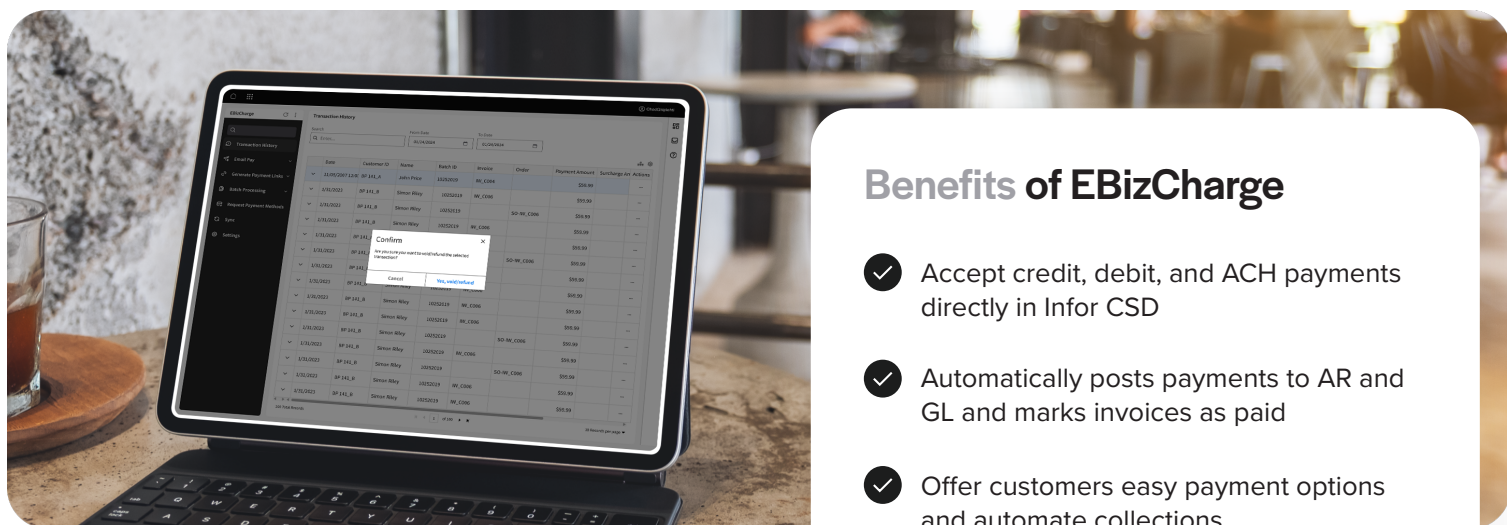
Benefits of EBizCharge

Accept credit, debit, and ACH payments directly in Infor CSD

Automatically posts payments to AR and GL and marks invoices as paid

Offer customers easy payment options and automate collections